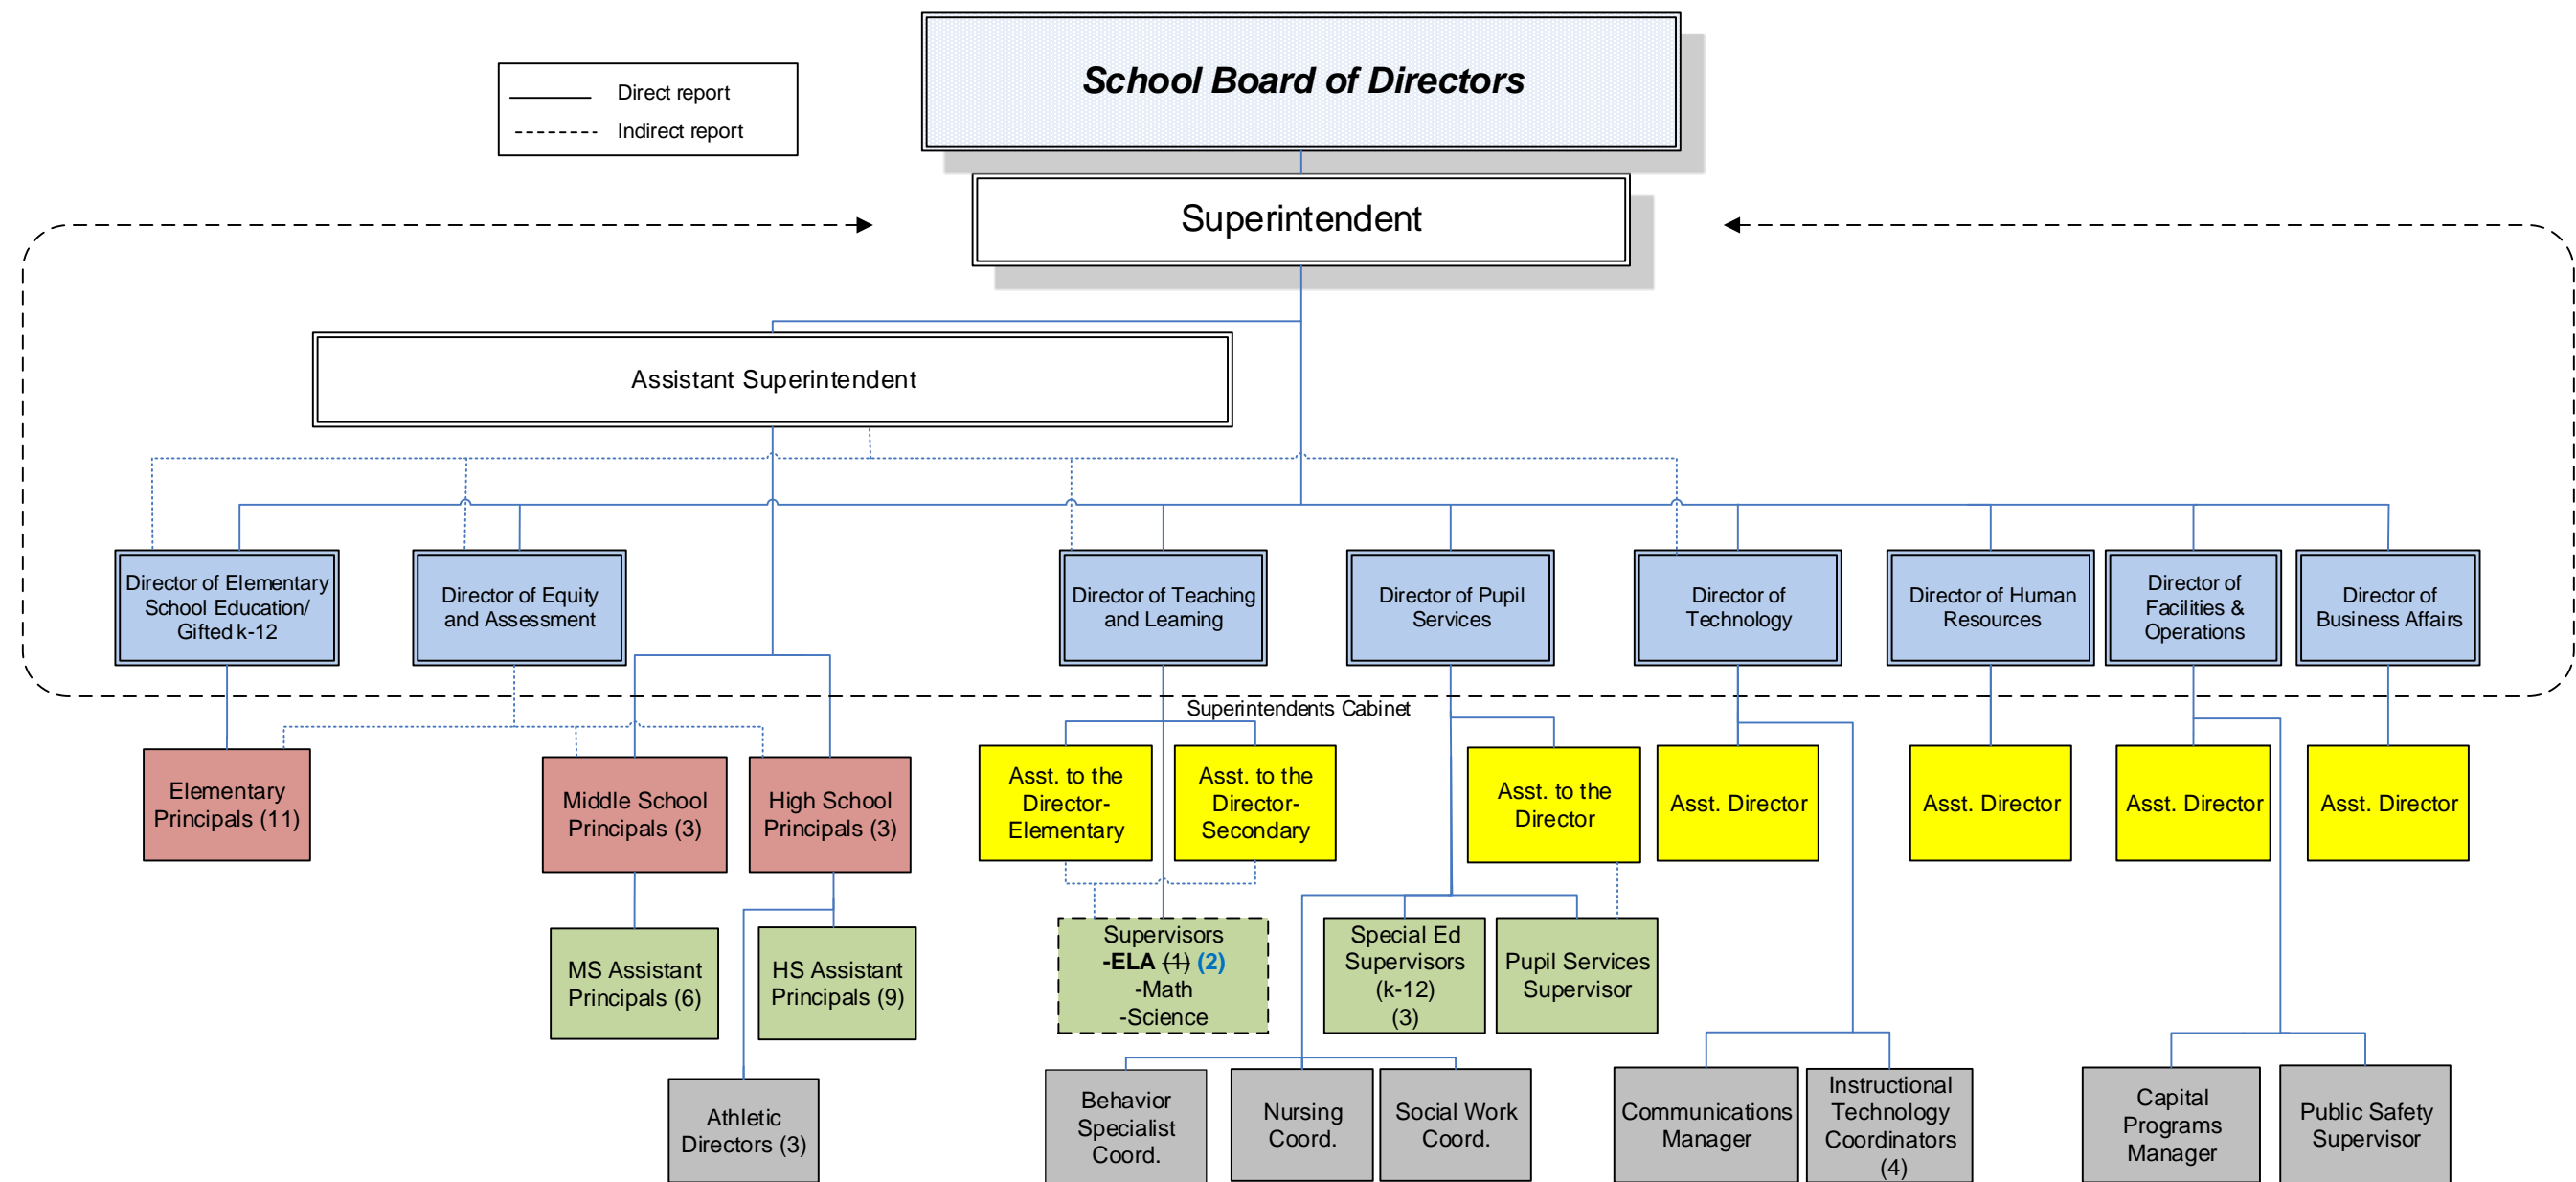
Direct report
Indirect report

School Board of Directors

Superintendent

Assistant Superintendent

Director of Elementary School Education/ Gifted k-12

Director of Equity and Assessment

Director of Teaching and Learning

Director of Pupil Services

Director of Technology

Director of Human Resources

Director of Facilities & Operations

Director of Business Affairs

Superintendents Cabinet

Elementary Principals (11)

Middle School Principals (3)

High School Principals (3)

Asst. to the Director-Elementary

Asst. to the Director-Secondary

Asst. to the Director

Asst. Director

Asst. Director

Asst. Director

Asst. Director

MS Assistant Principals (6)

HS Assistant Principals (9)

Supervisors -ELA ~~(1)~~ (2) -Math -Science

Special Ed Supervisors (k-12) (3)

Pupil Services Supervisor

Athletic Directors (3)

Behavior Specialist Coord.

Nursing Coord.

Social Work Coord.

Communications Manager

Instructional Technology Coordinators (4)

Capital Programs Manager

Public Safety Supervisor